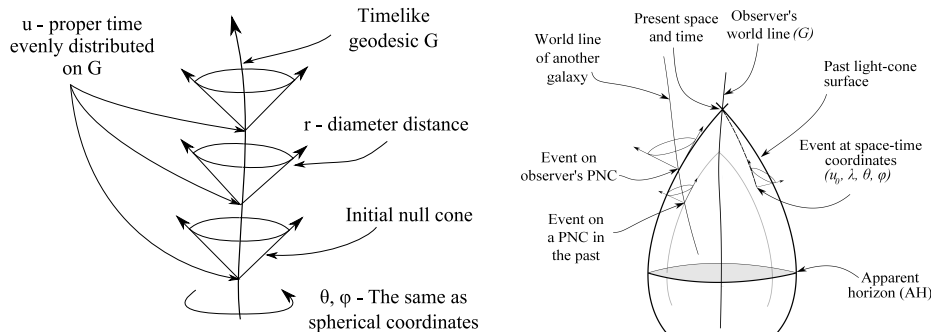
u - proper time evenly distributed on G

Timelike geodesic G

r - diameter distance

Initial null cone

θ, φ - The same as spherical coordinates

World line of another galaxy

Present space and time

Observer's world line *(G)*

Past light-cone surface

Event on observer's PNC

Event at space-time coordinates $(u_0, \lambda, \theta, \varphi)$

Event on a PNC in the past

Apparent horizon (AH)